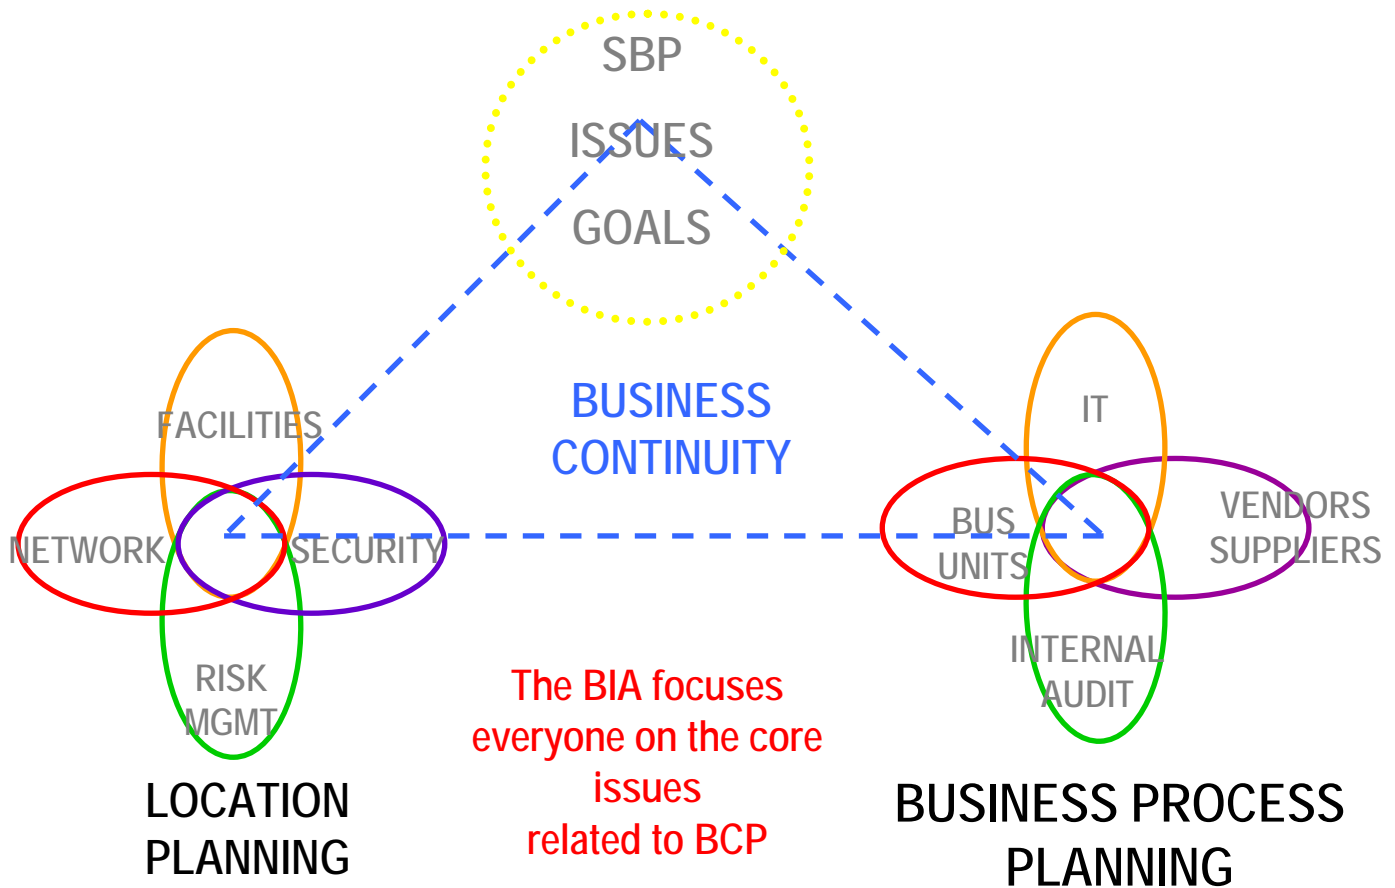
SBP

ISSUES

GOALS

BUSINESS CONTINUITY

FACILITIES

NETWORK

SECURITY

RISK MGMT

LOCATION PLANNING

IT

BUS UNITS

VENDORS SUPPLIERS

INTERNAL AUDIT

BUSINESS PROCESS PLANNING

The BIA focuses everyone on the core issues related to BCP